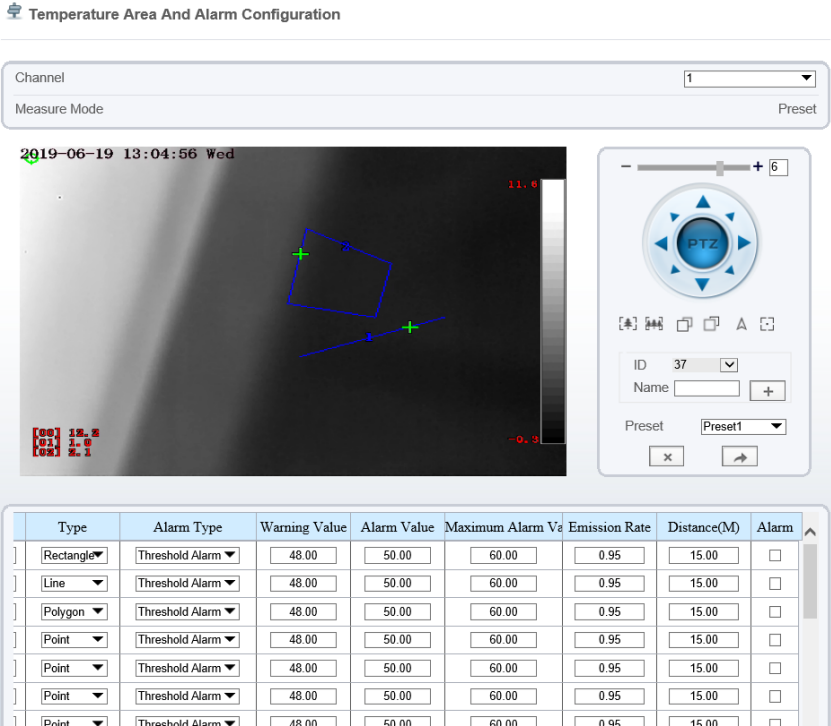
Temperature Area And Alarm Configuration

Channel 1

Measure Mode Preset

2019-06-19 13:04:56 Wed

11.6

-0.3

[00] 12.2
[01] 1.0
[02] 2.1

6

PTZ

ID 37

Name

Preset Preset1

| Type | Alarm Type | Warning Value | Alarm Value | Maximum Alarm Va | Emission Rate | Distance(M) | Alarm |
|---|---|---|---|---|---|---|---|
| Rectangle | Threshold Alarm | 48.00 | 50.00 | 60.00 | 0.95 | 15.00 | |
| Line | Threshold Alarm | 48.00 | 50.00 | 60.00 | 0.95 | 15.00 | |
| Polygon | Threshold Alarm | 48.00 | 50.00 | 60.00 | 0.95 | 15.00 | |
| Point | Threshold Alarm | 48.00 | 50.00 | 60.00 | 0.95 | 15.00 | |
| Point | Threshold Alarm | 48.00 | 50.00 | 60.00 | 0.95 | 15.00 | |
| Point | Threshold Alarm | 48.00 | 50.00 | 60.00 | 0.95 | 15.00 | |
| Point | Threshold Alarm | 48.00 | 50.00 | 60.00 | 0.95 | 15.00 | |